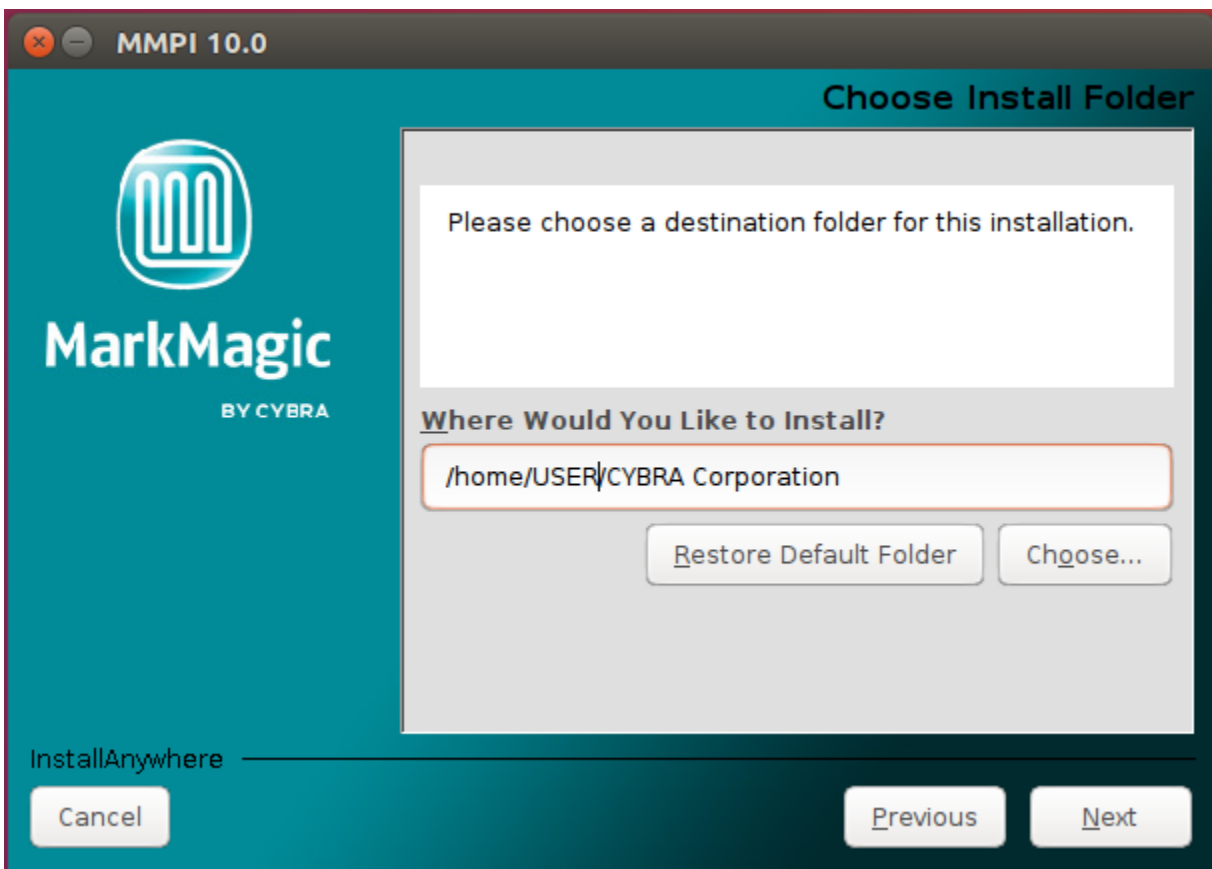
MMPI 10.0

Choose Install Folder

MarkMagic

BY CYBRA

Please choose a destination folder for this installation.

Where Would You Like to Install?

/home/USER/CYBRA Corporation

Restore Default Folder

Choose...

InstallAnywhere

Cancel

Previous

Next